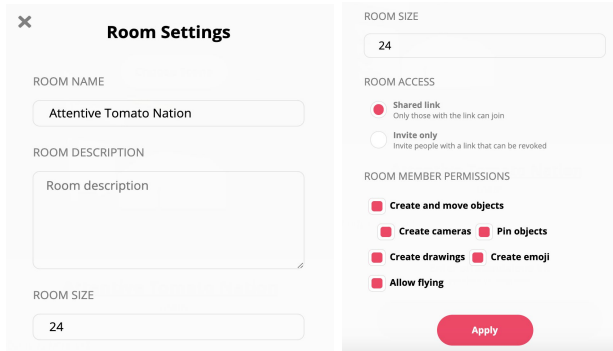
✕

Room Settings

ROOM NAME

Attentive Tomato Nation

ROOM DESCRIPTION

Room description

ROOM SIZE

24

ROOM SIZE

24

ROOM ACCESS

Shared link
Only those with the link can join

Invite only
Invite people with a link that can be revoked

ROOM MEMBER PERMISSIONS

Create and move objects

Create cameras

Pin objects

Create drawings

Create emoji

Allow flying

Apply